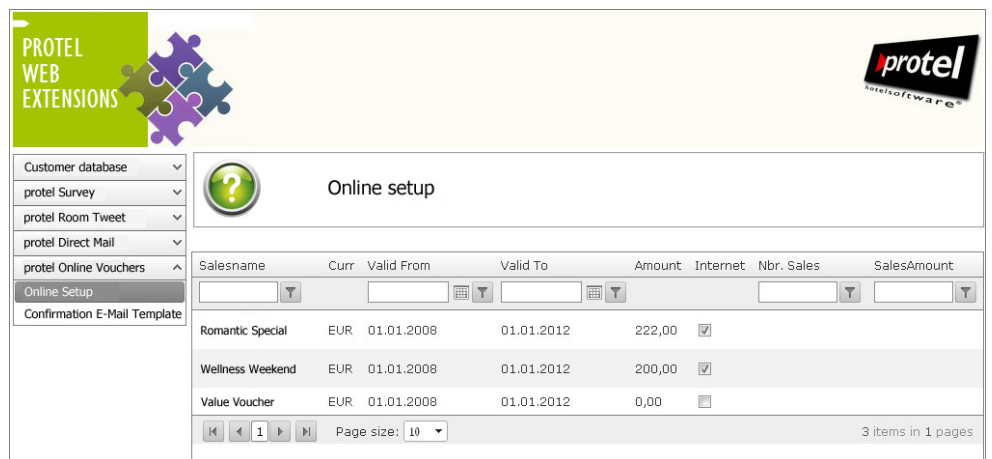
PROTEL WEB EXTENSIONS

protel hotelsoftware®

Customer database
protel Survey
protel Room Tweet
protel Direct Mail
protel Online Vouchers
Online Setup
Confirmation E-Mail Template

Online setup

| Salesname | Curr | Valid From | Valid To | Amount | Internet | Nbr. Sales | SalesAmount |
|---|---|---|---|---|---|---|---|
| Romantic Special | EUR | 01.01.2008 | 01.01.2012 | 222,00 | ☑ | | |
| Wellness Weekend | EUR | 01.01.2008 | 01.01.2012 | 200,00 | ☑ | | |
| Value Voucher | EUR | 01.01.2008 | 01.01.2012 | 0,00 | ☐ | | |

1 Page size: 10

3 items in 1 pages